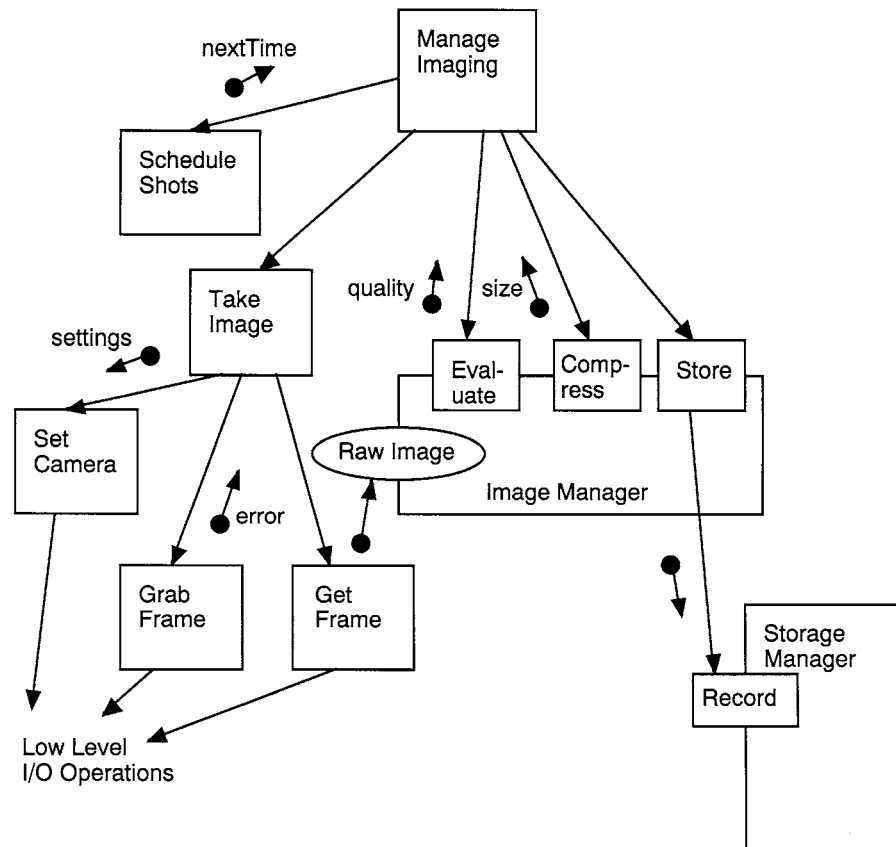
Manage Imaging

nextTime

Schedule Shots

Take Image

quality

size

settings

Evaluate

Compress

Store

Set Camera

Raw Image

Image Manager

error

Grab Frame

Get Frame

Storage Manager

Record

Low Level I/O Operations